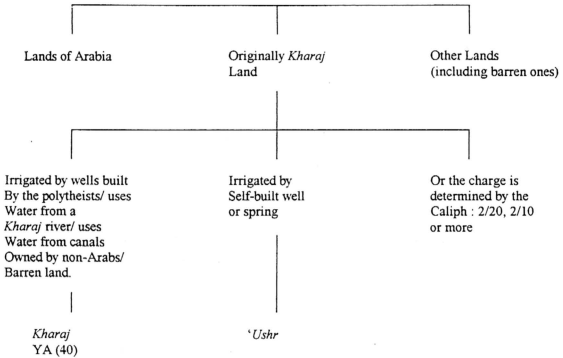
Lands of Arabia

Originally *Kharaj* Land

Other Lands (including barren ones)

Irrigated by wells built By the polytheists/ uses Water from a *Kharaj* river/ uses Water from canals Owned by non-Arabs/ Barren land.

Irrigated by Self-built well or spring

Or the charge is determined by the Caliph : 2/20, 2/10 or more

*Kharaj*
YA (40)

'*Ushr*